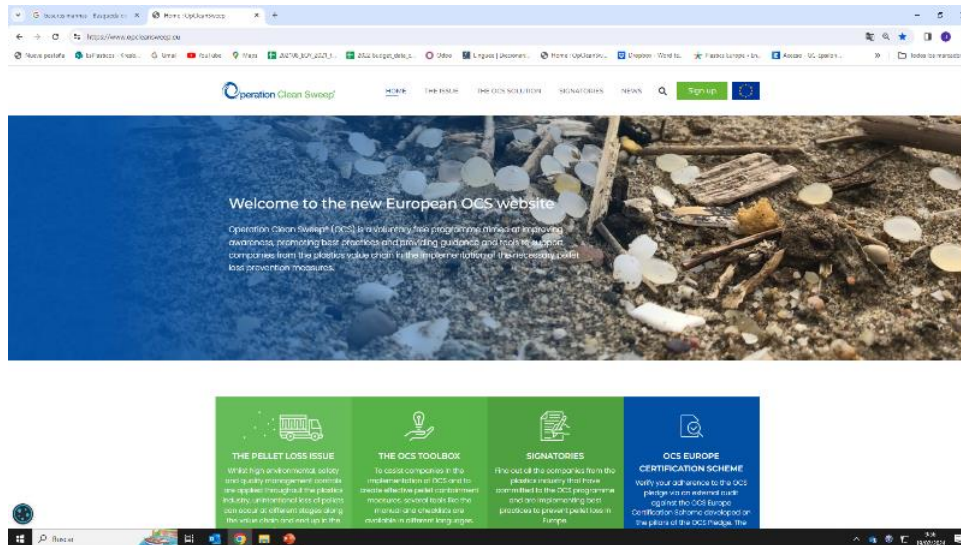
G Sous-marins · Recherche Google × Home · OpCleanSweep × +

https://www.opcleansweep.eu

Nuovo profilo · PlasticsEurope · Gmail · YouTube · Maps · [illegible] · 2022 budget_data_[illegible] · Odoo · Linguee | Dizionario · Home · OpCleanSw... · DeepL · Plastics Europe · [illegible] · Accesso · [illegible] · Tutti i preferiti

Operation Clean Sweep®

HOME THE ISSUE THE OCS SOLUTION SIGNATORIES NEWS Sign up

Welcome to the new European OCS website

Operation Clean Sweep® (OCS) is a voluntary free programme aimed at improving awareness, promoting best practices and providing guidance and tools to support companies from the plastics value chain in the implementation of the necessary pellet loss prevention measures.

THE PELLET LOSS ISSUE

Whilst high environmental safety and quality management controls are applied throughout the plastics industry, unintentional loss of pellets can occur at different stages along the value chain and end up in the

THE OCS TOOLBOX

To assist companies in the implementation of OCS and to create effective pellet containment measures, several tools like the manual and checklists are available in different languages.

SIGNATORIES

Find out all the companies from the plastics industry that have committed to the OCS programme and are implementing best practices to prevent pellet loss in Europe.

OCS EUROPE CERTIFICATION SCHEME

Verify your adherence to the OCS pledge via an external audit against the OCS Europe Certification Scheme developed on the pillars of the OCS Pledge. The

Buscar

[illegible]